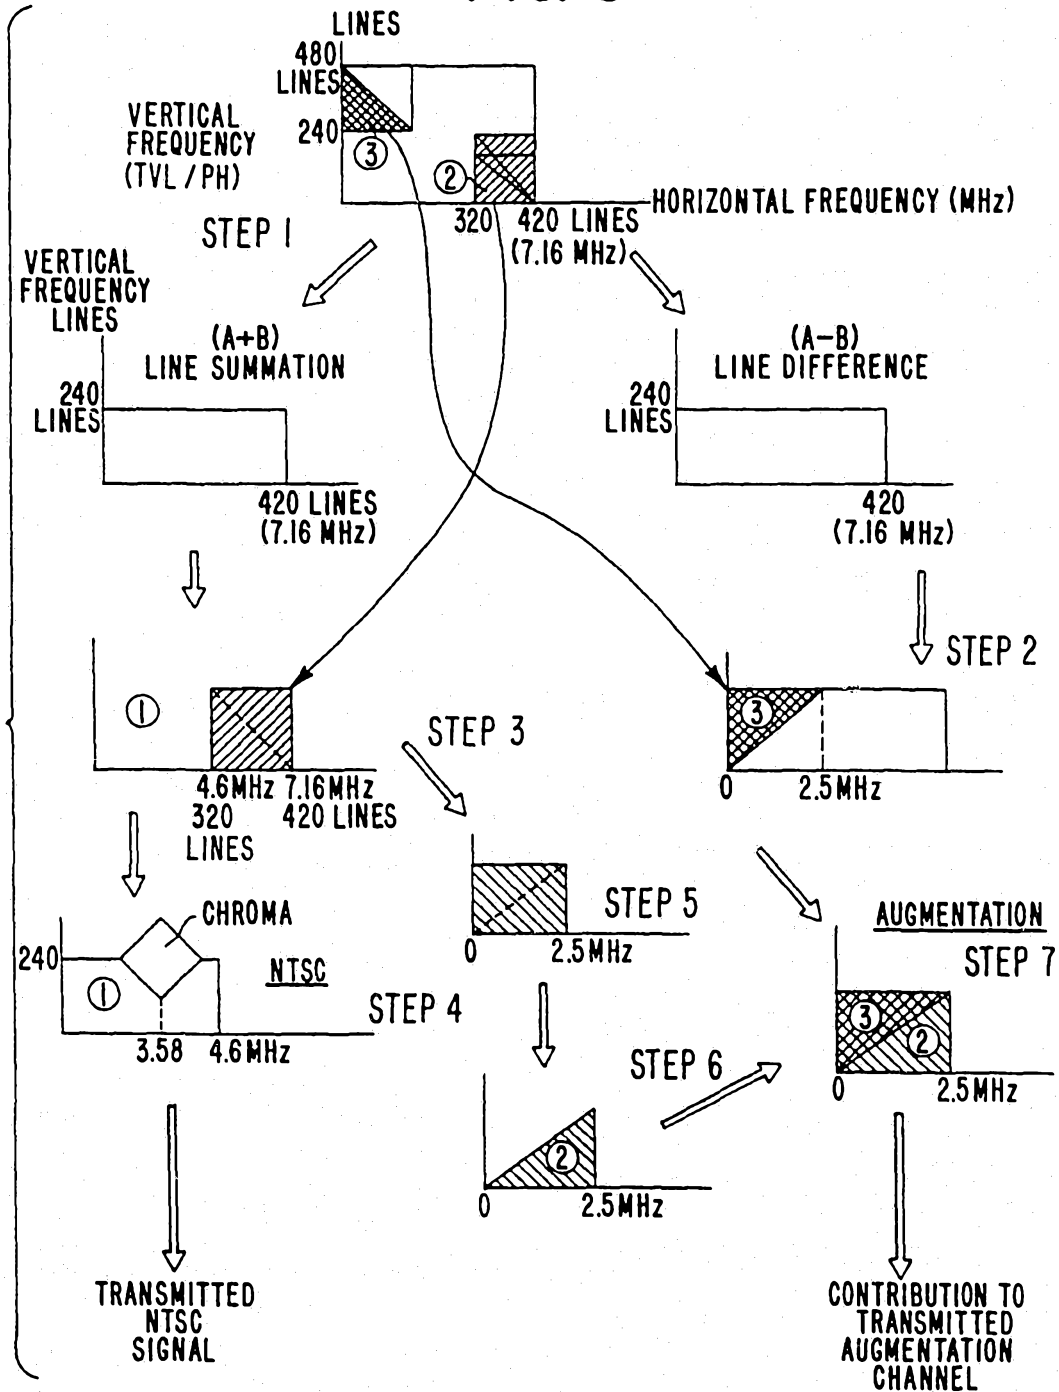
LINES
480 LINES
VERTICAL FREQUENCY (TVL / PH)
240
③
②
320
420 LINES (7.16 MHz)
HORIZONTAL FREQUENCY (MHz)
STEP 1

VERTICAL FREQUENCY LINES
(A+B) LINE SUMMATION
240 LINES
420 LINES (7.16 MHz)

(A−B) LINE DIFFERENCE
240 LINES
420 (7.16 MHz)

STEP 2
①
4.6MHz 7.16MHz
320 LINES 420 LINES

③
0 2.5MHz

STEP 3

CHROMA
240
①
NTSC
STEP 4
3.58 4.6MHz

STEP 5
0 2.5MHz

AUGMENTATION
STEP 7
③
②
0 2.5MHz

STEP 6
②
0 2.5MHz

TRANSMITTED NTSC SIGNAL

CONTRIBUTION TO TRANSMITTED AUGMENTATION CHANNEL